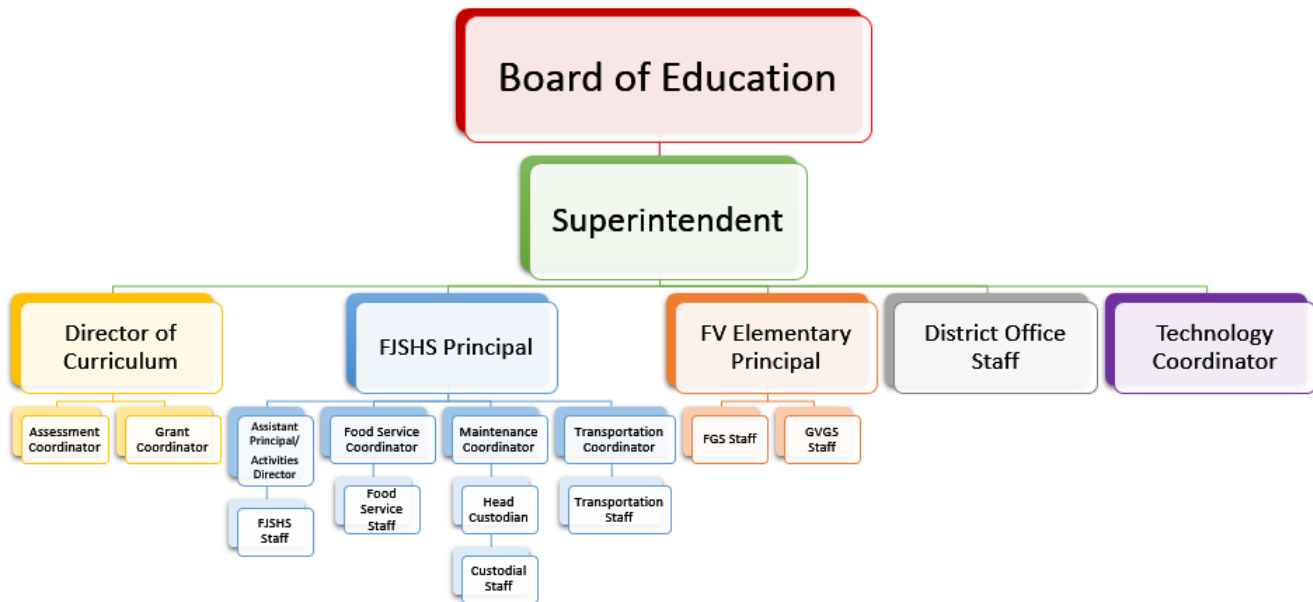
Board of Education

Superintendent

Director of Curriculum

Assessment Coordinator

Grant Coordinator

FJSHS Principal

Assistant Principal/ Activities Director

FJSHS Staff

Food Service Coordinator

Food Service Staff

Maintenance Coordinator

Head Custodian

Custodial Staff

Transportation Coordinator

Transportation Staff

FV Elementary Principal

FGS Staff

GVGS Staff

District Office Staff

Technology Coordinator